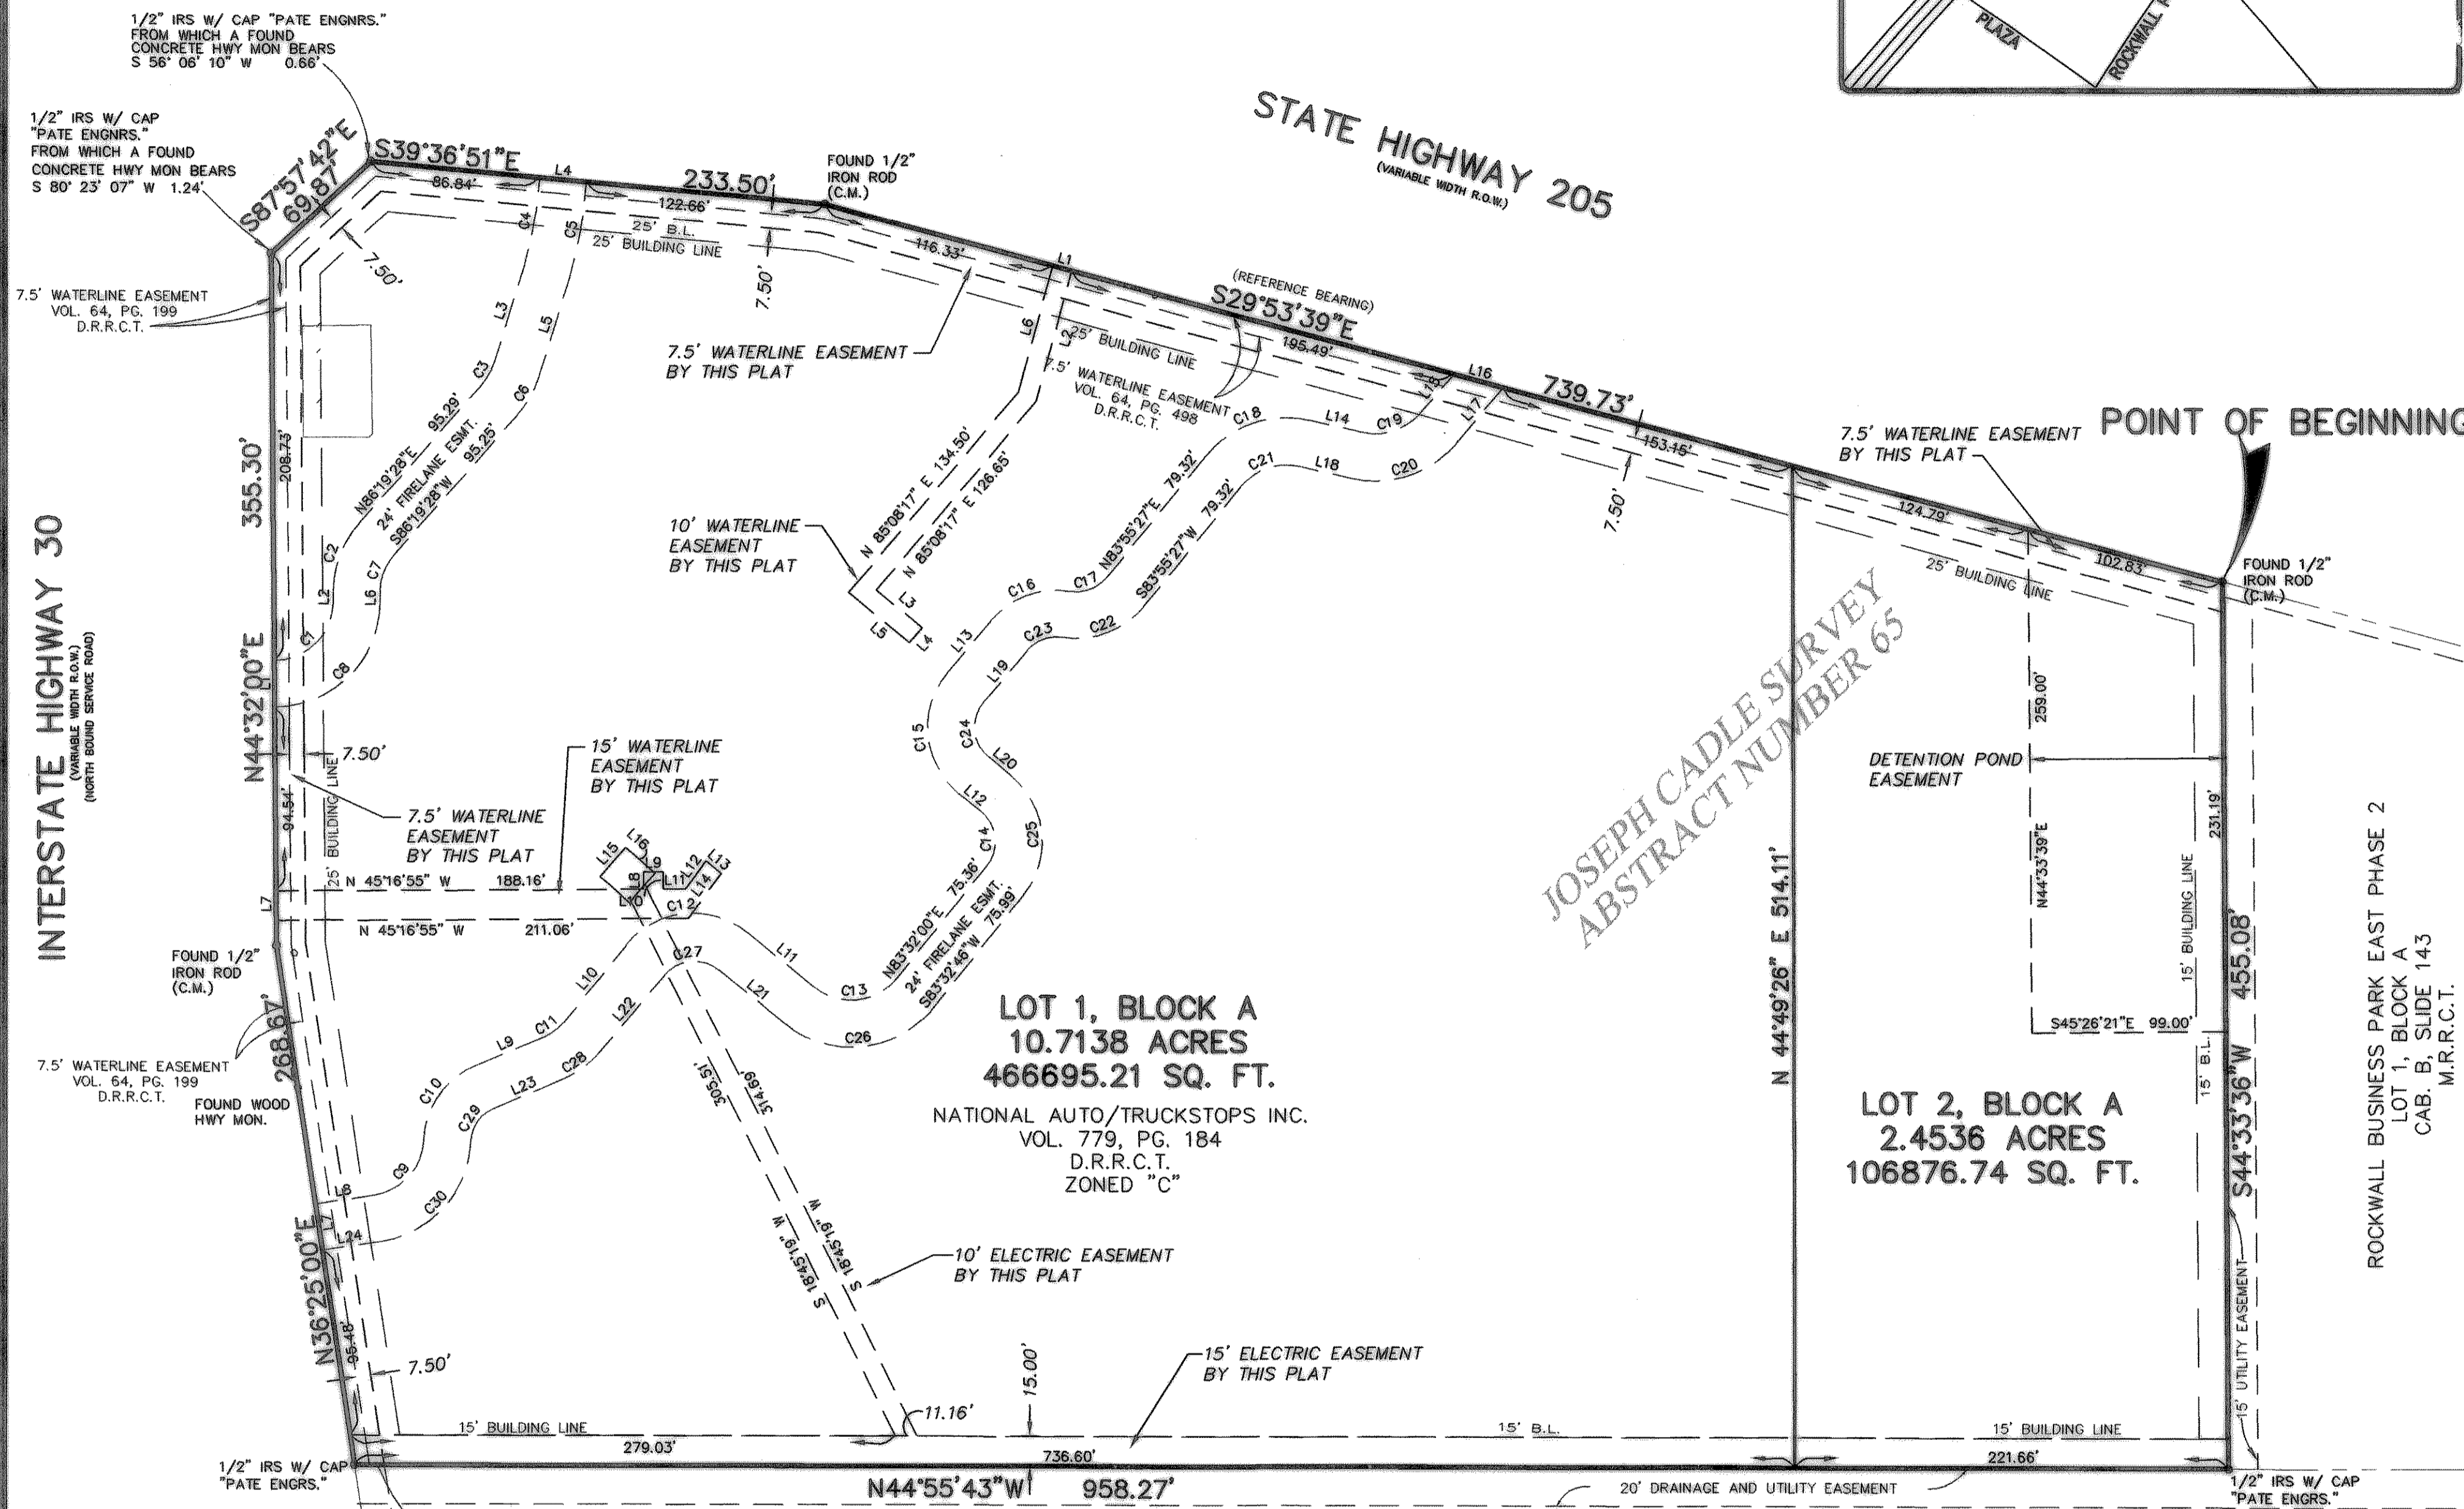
PLAZA
ROCKWALL

1/2" IRS W/ CAP "PATE ENGNRS." FROM WHICH A FOUND CONCRETE HWY MON BEARS S 56° 06' 10" W 0.66'

1/2" IRS W/ CAP "PATE ENGNRS." FROM WHICH A FOUND CONCRETE HWY MON BEARS S 80° 23' 07" W 1.24'

S87°57'42"E
69.87'

S39°36'51"E
86.84'
L4
233.50'
122.66'

FOUND 1/2" IRON ROD (C.M.)

STATE HIGHWAY 205
(VARIABLE WIDTH R.O.W.)

C4
C5
25' B.L.
25' BUILDING LINE
7.50'
7.50'
116.33'
L1

7.5' WATERLINE EASEMENT VOL. 64, PG. 199 D.R.R.C.T.

(REFERENCE BEARING)
S29°53'39"E
195.49'

L3
L5
L6
25' BUILDING LINE

7.5' WATERLINE EASEMENT BY THIS PLAT

7.5' WATERLINE EASEMENT VOL. 64, PG. 498 D.R.R.C.T.

C3
C6
N86°19'28"E 95.29'
24' FIRELANE ESMT.
S86°19'28"W 95.25'

C18
L14
C19
L15
L16
L17
739.73'
153.15'

7.5' WATERLINE EASEMENT BY THIS PLAT

POINT OF BEGINNING

355.30'
208.73'

N 85°08'17" E 134.50'
N 85°08'17" E 126.65'

10' WATERLINE EASEMENT BY THIS PLAT

C21
L18
C20
N83°55'27"E 79.32'
S83°55'27"W 79.32'

7.50'
124.79'
102.83'

FOUND 1/2" IRON ROD (C.M.)

25' BUILDING LINE

C2
L2
C1
L6
C7
C8
L3
L5
L4

C16
C17
C23
C22
L13
L19

INTERSTATE HIGHWAY 30
(VARIABLE WIDTH R.O.W.)
(NORTH BOUND SERVICE ROAD)

N44°32'00"E

JOSEPH CADLE SURVEY
ABSTRACT NUMBER 65

259.00'

C15
C24
L20

DETENTION POND EASEMENT

7.50'
94.54'
25' BUILDING LINE

15' WATERLINE EASEMENT BY THIS PLAT

7.5' WATERLINE EASEMENT BY THIS PLAT

L12
C14
C25

L15
L16
L9
L12
L13
L8
L11
L14
L10
C12

N 45°16'55" W 188.16'
N 45°16'55" W 211.06'
L7

N83°32'00"E 75.36'
24' FIRELANE ESMT.
S83°32'46"W 75.99'

N44°33'39"E
231.19'
15' BUILDING LINE

ROCKWALL BUSINESS PARK EAST PHASE 2 LOT 1, BLOCK A CAB. B, SLIDE 143 M.R.R.C.T.

FOUND 1/2" IRON ROD (C.M.)

C27
L11
L21
C13
L10
L22
C11
C26

N 44°49'26" E 514.11'

LOT 1, BLOCK A
10.7138 ACRES
466695.21 SQ. FT.

S45°26'21"E 99.00'

455.08'
S44°33'36"W

7.5' WATERLINE EASEMENT VOL. 64, PG. 199 D.R.R.C.T.

268.67'

FOUND WOOD HWY MON.

L9
C10
L23
C28
C29
305.51'
314.69'

NATIONAL AUTO/TRUCKSTOPS INC.
VOL. 779, PG. 184
D.R.R.C.T.
ZONED "C"

LOT 2, BLOCK A
2.4536 ACRES
106876.74 SQ. FT.

15' B.L.

L8
C9
C30
L24
L7

S 18°45'19" W
S 18°45'19" W

10' ELECTRIC EASEMENT BY THIS PLAT

15' UTILITY EASEMENT

N36°25'00"E
95.48'
7.50'

15.00'
15' ELECTRIC EASEMENT BY THIS PLAT

11.16'

15' BUILDING LINE
15' B.L.
15' BUILDING LINE
279.03'
736.60'
221.66'

1/2" IRS W/ CAP "PATE ENGRS."

N44°55'43"W 958.27'

20' DRAINAGE AND UTILITY EASEMENT

1/2" IRS W/ CAP "PATE ENGRS."